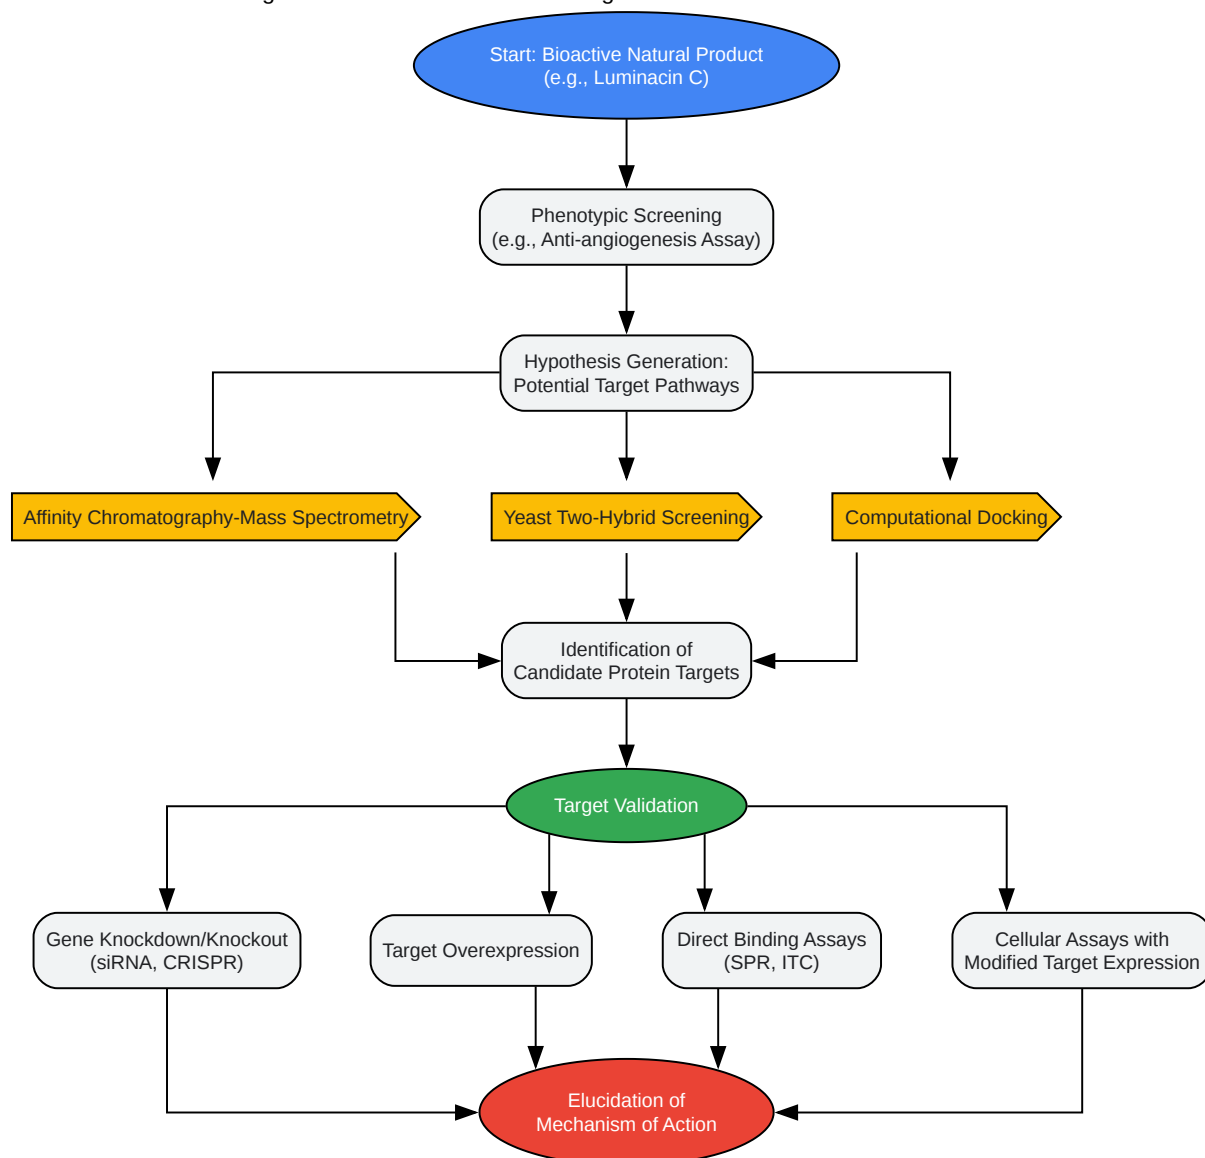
Start: Bioactive Natural Product
(e.g., Luminacin C)

Phenotypic Screening
(e.g., Anti-angiogenesis Assay)

Hypothesis Generation:
Potential Target Pathways

Affinity Chromatography-Mass Spectrometry

Yeast Two-Hybrid Screening

Computational Docking

Identification of
Candidate Protein Targets

Target Validation

Gene Knockdown/Knockout
(siRNA, CRISPR)

Target Overexpression

Direct Binding Assays
(SPR, ITC)

Cellular Assays with
Modified Target Expression

Elucidation of
Mechanism of Action